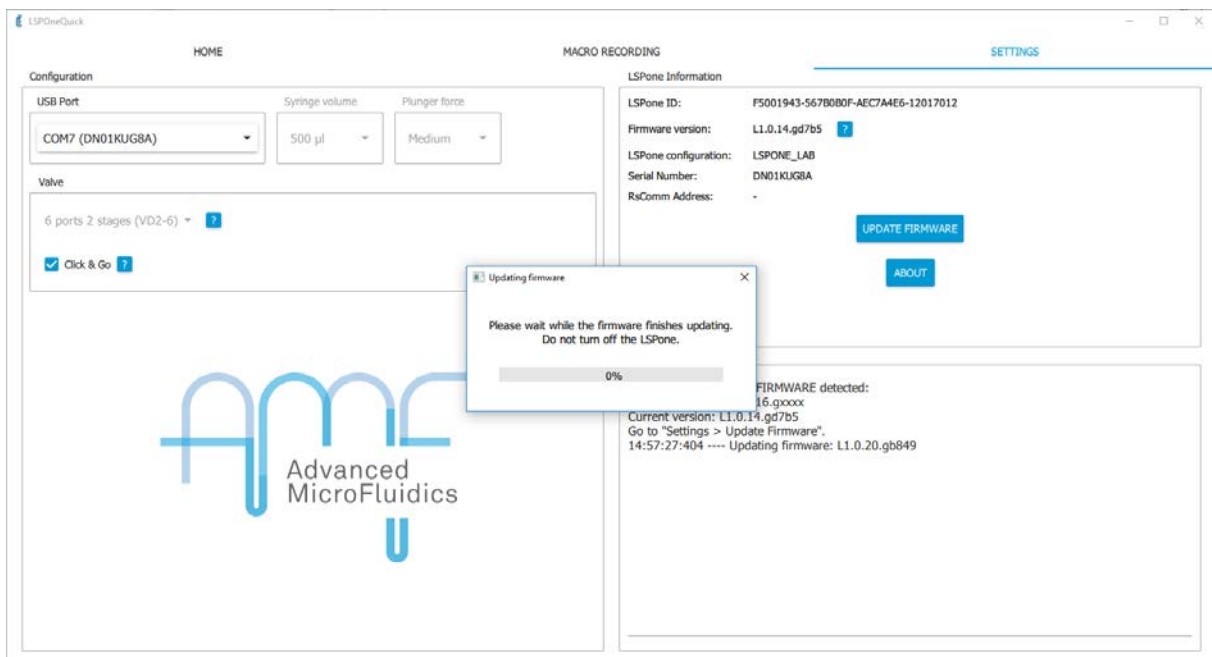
LSPOneQuick

HOME

MACRO RECORDING

SETTINGS

Configuration

USB Port

COM7 (DN01KUG8A)

Syringe volume

500 µl

Plunger force

Medium

Valve

6 ports 2 stages (VD2-6)

?

Click & Go

?

Advanced MicroFluidics

LSPone Information

| | |
|---|---|
| LSPone ID: | F5001943-567B0B0F-AEC7A4E6-12017012 |
| Firmware version: | L1.0.14.gd7b5 ? |
| LSPone configuration: | LSPONE_LAB |
| Serial Number: | DN01KUG8A |
| RsComm Address: | - |

UPDATE FIRMWARE

ABOUT

Updating firmware

Please wait while the firmware finishes updating.
Do not turn off the LSPone.

0%

FIRMWARE detected:
16.gxxxx
Current version: L1.0.14.gd7b5
Go to "Settings > Update Firmware".
14:57:27:404 ---- Updating firmware: L1.0.20.gb849